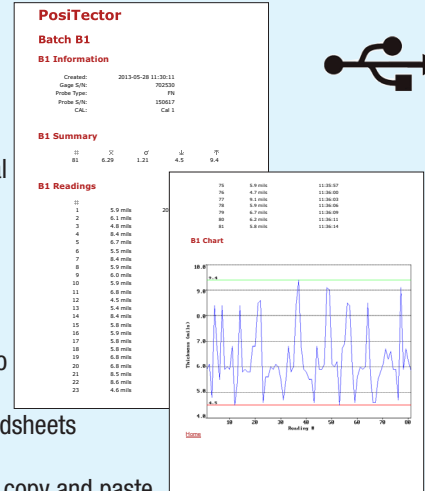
PosiTector

Batch B1

B1 Information

Created: 2013-05-28 11:30:11
Gage S/N: 702530
Probe Type: FN
Probe S/N: 150617
CAL: Cal 1

B1 Summary

| # | x̄ | σ | ⊥ | ⊤ |
|---|---|---|---|---|
| 81 | 6.29 | 1.21 | 4.5 | 9.4 |

B1 Readings

| # | | |
|---|---|---|
| 1 | 5.9 mils | 20 |
| 2 | 6.1 mils | |
| 3 | 4.8 mils | |
| 4 | 8.4 mils | |
| 5 | 6.7 mils | |
| 6 | 5.5 mils | |
| 7 | 8.4 mils | |
| 8 | 5.9 mils | |
| 9 | 6.0 mils | |
| 10 | 5.9 mils | |
| 11 | 6.8 mils | |
| 12 | 4.5 mils | |
| 13 | 5.4 mils | |
| 14 | 8.4 mils | |
| 15 | 5.8 mils | |
| 16 | 5.9 mils | |
| 17 | 5.8 mils | |
| 18 | 5.8 mils | |
| 19 | 6.8 mils | |
| 20 | 6.8 mils | |
| 21 | 8.5 mils | |
| 22 | 8.6 mils | |
| 23 | 4.6 mils | |

| | | |
|---|---|---|
| 75 | 5.9 mils | 11:35:57 |
| 76 | 4.7 mils | 11:36:00 |
| 77 | 9.1 mils | 11:36:03 |
| 78 | 5.9 mils | 11:36:06 |
| 79 | 6.7 mils | 11:36:09 |
| 80 | 6.2 mils | 11:36:11 |
| 81 | 5.8 mils | 11:36:14 |

B1 Chart

10.0
9.4
9.0
8.0
7.0
6.0
5.0
4.5
4.0
Thickness (mils)
10 20 30 40 50 60 70 80
Reading #

Home

al

o

dsheets

copy and paste